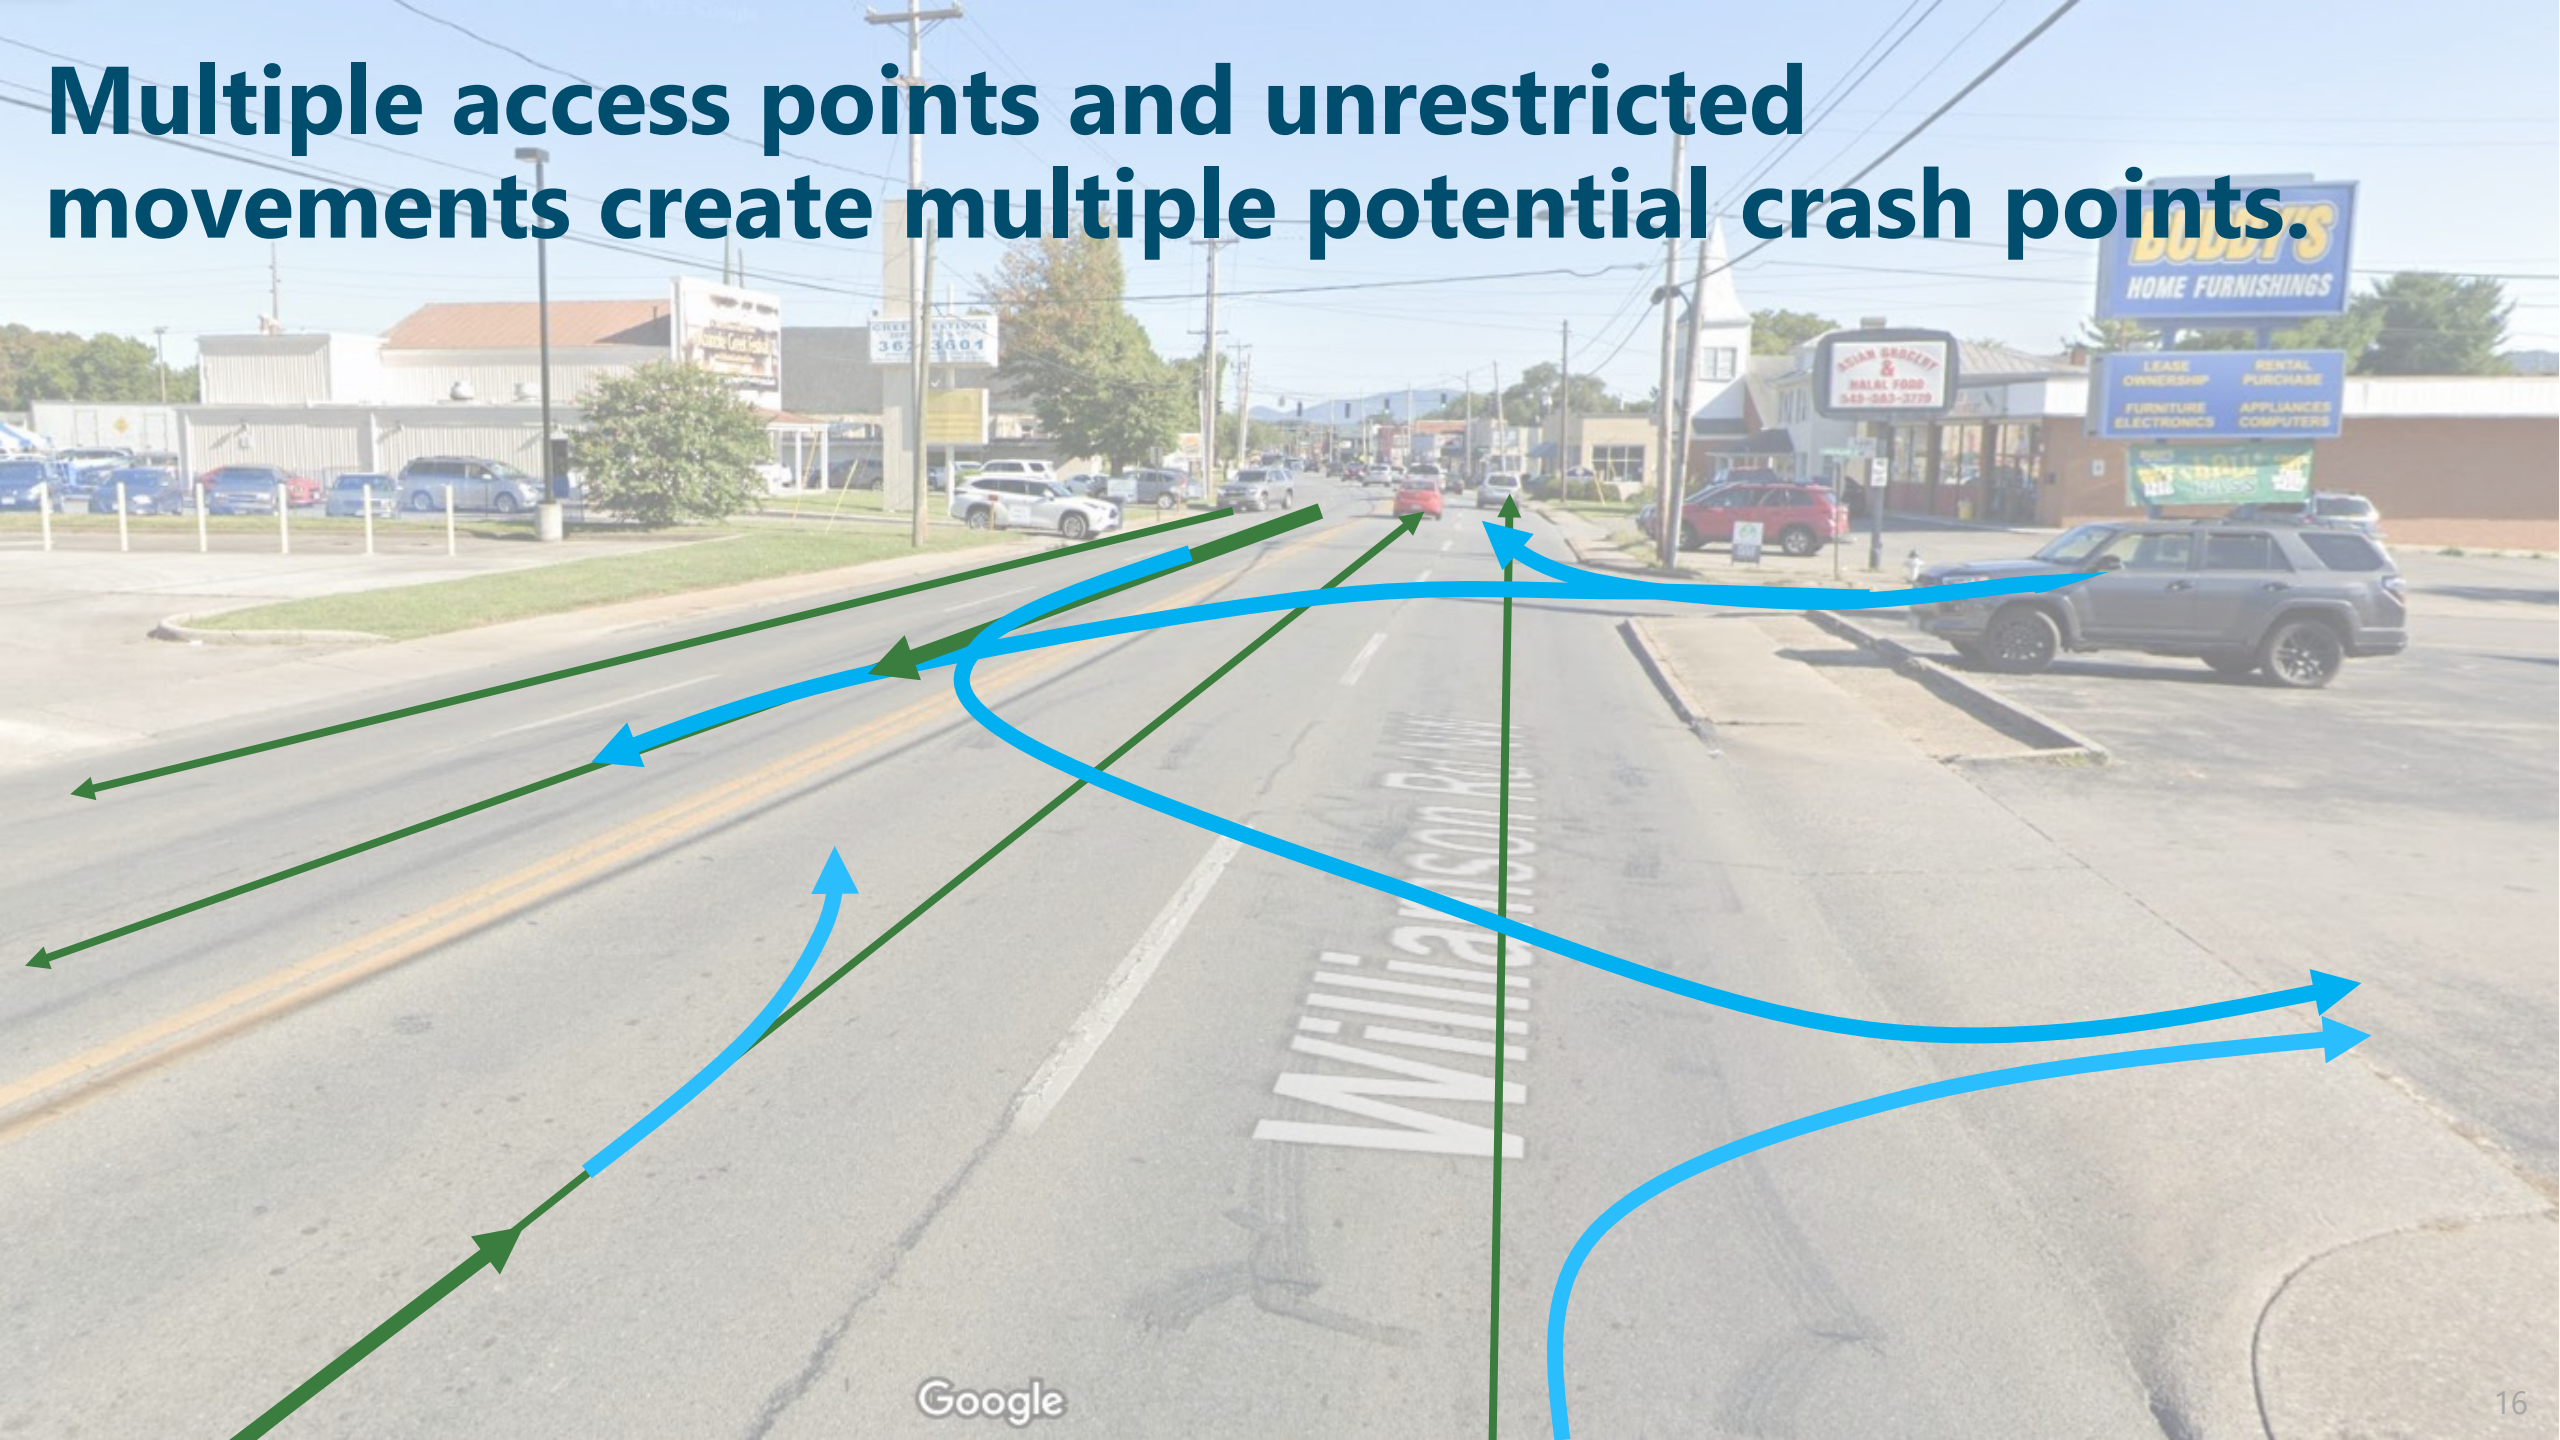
Multiple access points and unrestricted movements create multiple potential crash points.

BOBBY'S
HOME FURNISHINGS

LEASE OWNERSHIP
RENTAL PURCHASE
FURNITURE ELECTRONICS
APPLIANCES COMPUTERS

ASIAN GROCERY & HALAL FOOD

Williamson Rd

Google

16